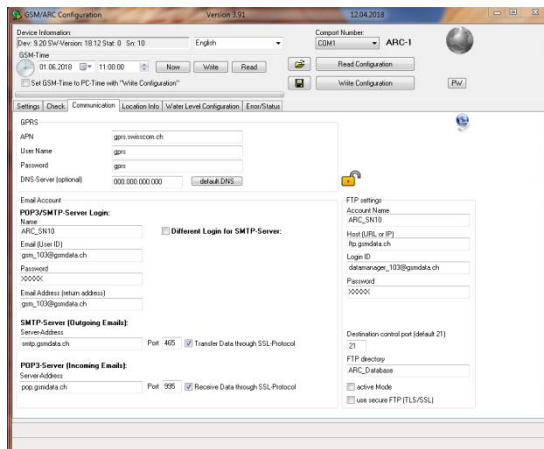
GSM/ARC Configuration Version 3.91 12.04.2018

Device Information:
Dev: 9.20 SW-Version: 18.12 Stat: 0 Sn: 10
English

Comport Number:
COM1 ARC-1

GSM-Time
01.06.2018 11:00:00 Now Write Read
Set GSM-Time to PC-Time with "Write Configuration"

Read Configuration
Write Configuration
PW

Settings Check Communication Location Info Water Level Configuration Error/Status

GPRS
APN gprs.swisscom.ch
User Name gprs
Password gprs
DNS-Server (optional) 000.000.000.000 default DNS

Email Account
POP3/SMTP-Server Login:
Name
ARC_SN10
Different Login for SMTP-Server:
Email (User ID)
gsm_103@gsmdata.ch
Password
XXXXX
Email Address (return address)
gsm_103@gsmdata.ch

SMTP-Server (Outgoing Emails):
Server-Address
smtp.gsmdata.ch Port 465 Transfer Data through SSL-Protocol

POP3-Server (Incoming Emails):
Server-Address
pop.gsmdata.ch Port 995 Receive Data through SSL-Protocol

FTP settings
Account Name
ARC_SN10
Host (URL or IP)
ftp.gsmdata.ch
Login ID
datamanager_103@gsmdata.ch
Password
XXXXX

Destination control port (default 21)
21
FTP directory
ARC_Database
active Mode
use secure FTP (TLS/SSL)